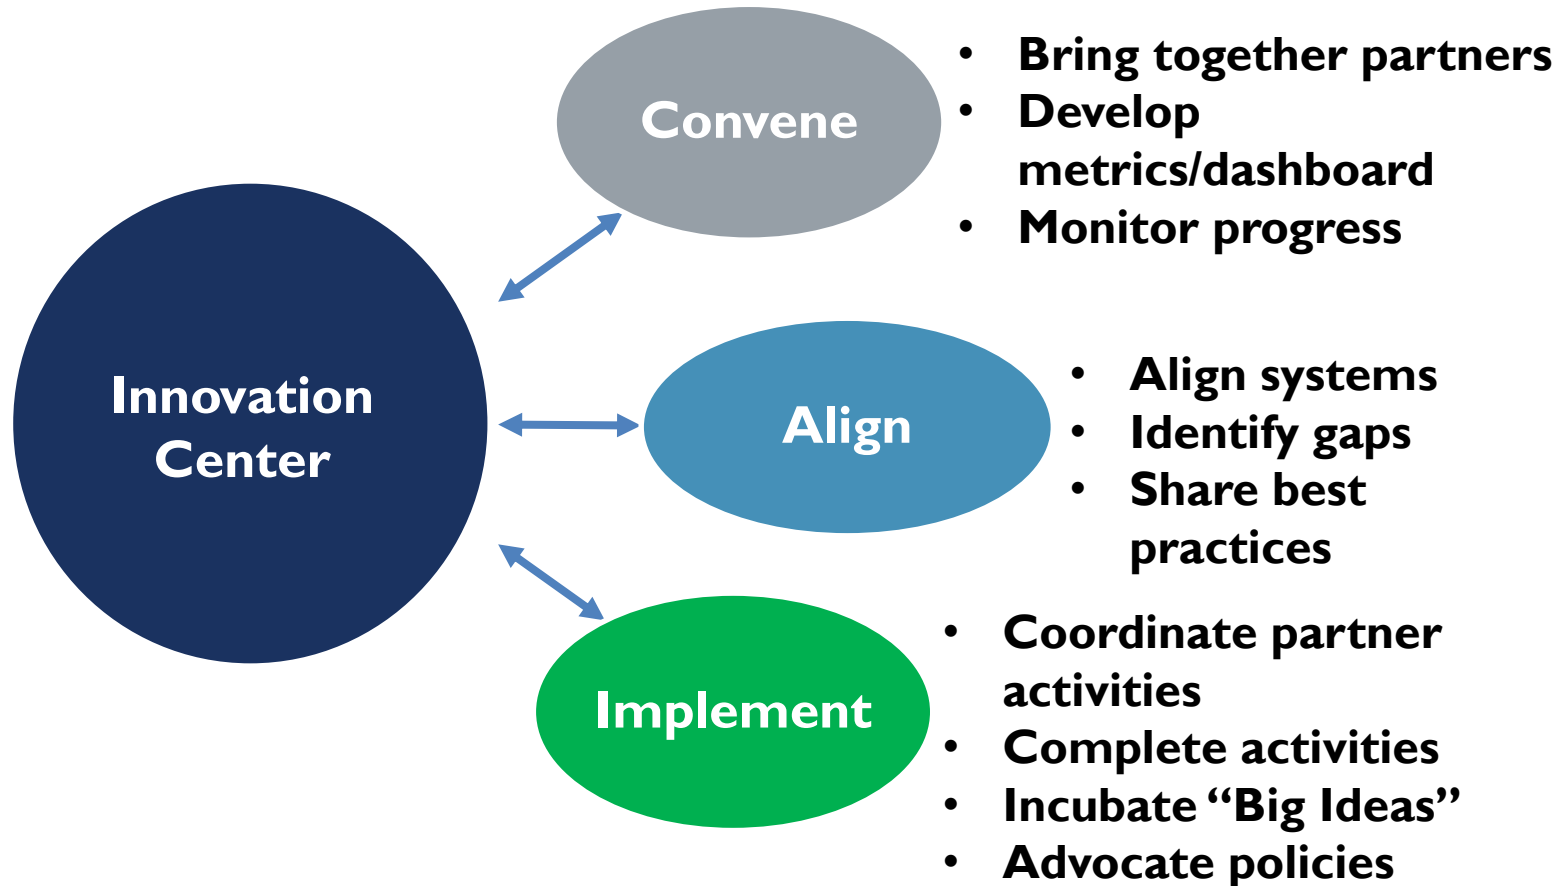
Innovation Center

Convene

- Bring together partners
- Develop metrics/dashboard
- Monitor progress

Align

- Align systems
- Identify gaps
- Share best practices

Implement

- Coordinate partner activities
- Complete activities
- Incubate "Big Ideas"
- Advocate policies